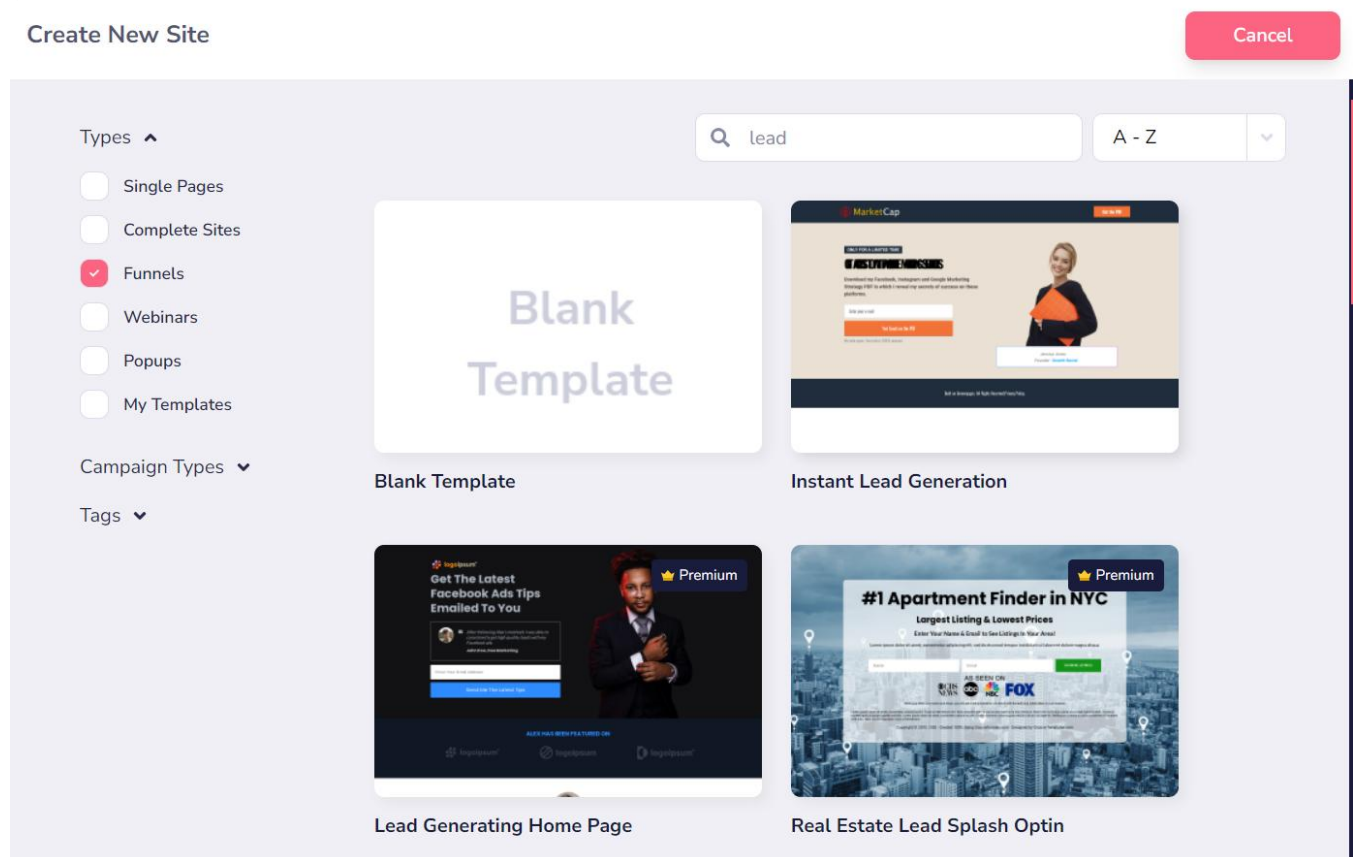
Create New Site

Cancel

Types

Single Pages

Complete Sites

Funnels

Webinars

Popups

My Templates

Campaign Types

Tags

lead

A - Z

Blank Template

Blank Template

MarketCap

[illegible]

Instant Lead Generation

logoipsum

Get The Latest Facebook Ads Tips Emailed To You

Premium

ALEX HAS BEEN FEATURED ON

logoipsum

logoipsum

logoipsum

Lead Generating Home Page

Premium

#1 Apartment Finder in NYC

Largest Listing & Lowest Prices

Enter Your Name & Email to See Listings In Your Area!

AS SEEN ON

CBS NEWS

abc

NBC

FOX

Real Estate Lead Splash Optin